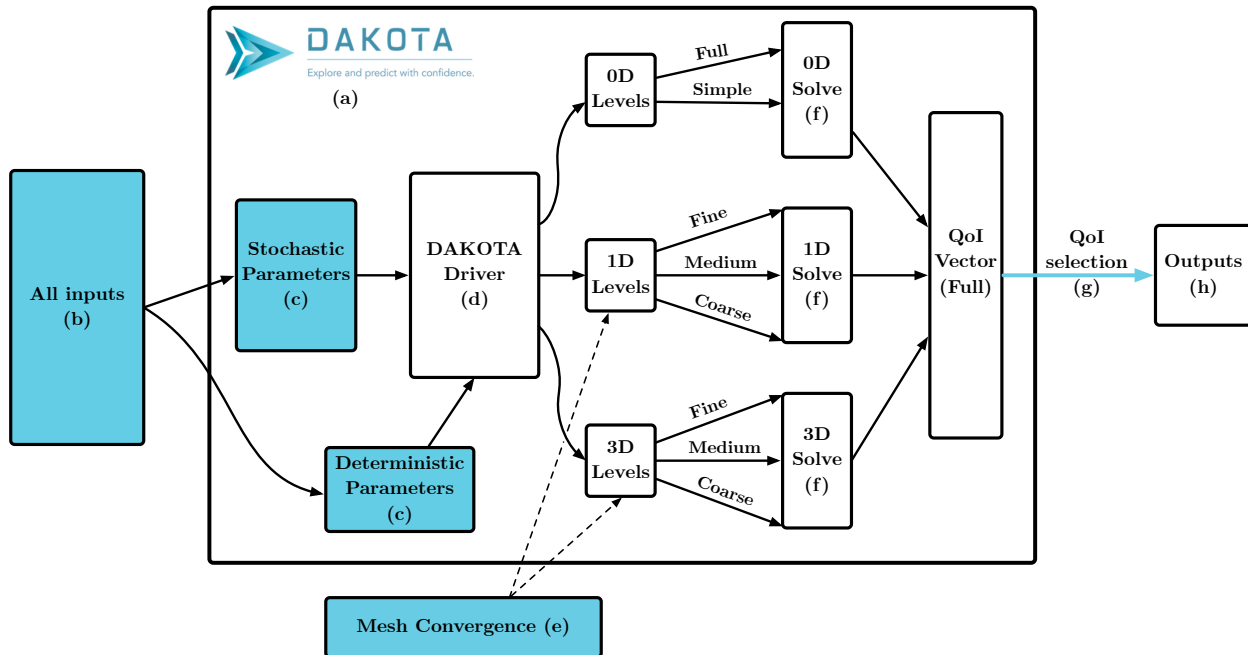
DAKOTA
Explore and predict with confidence.
(a)

All inputs
(b)

Stochastic Parameters
(c)

Deterministic Parameters
(c)

DAKOTA Driver
(d)

0D Levels
Full
Simple
0D Solve
(f)

1D Levels
Fine
Medium
Coarse
1D Solve
(f)

3D Levels
Fine
Medium
Coarse
3D Solve
(f)

QoI Vector
(Full)

QoI selection
(g)

Outputs
(h)

Mesh Convergence (e)